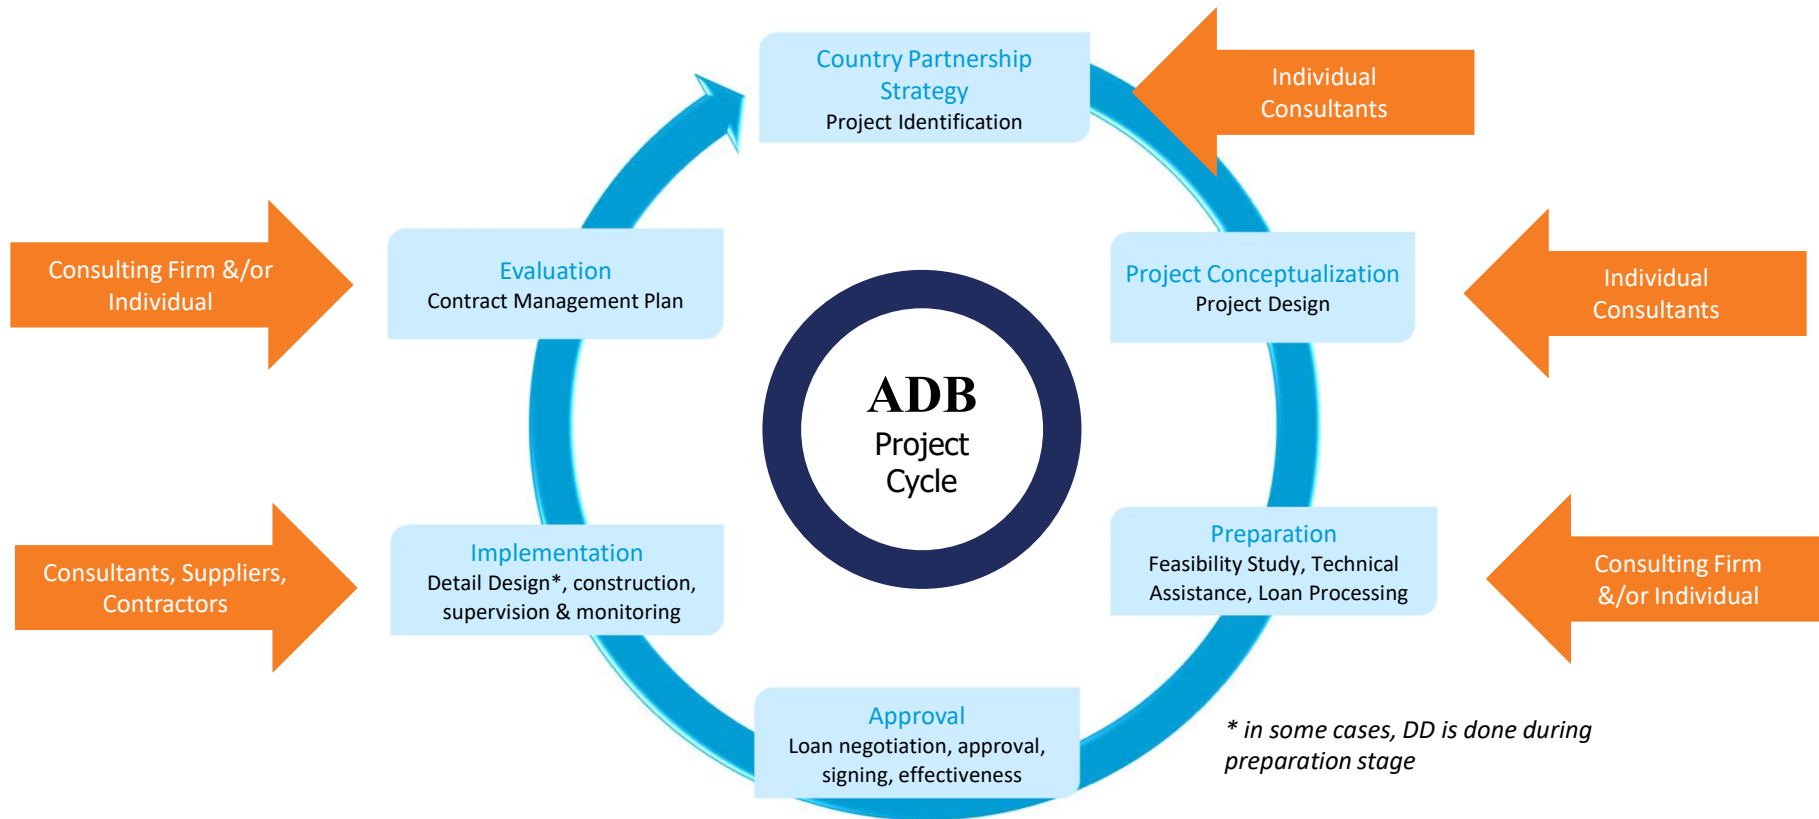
Country Partnership Strategy
Project Identification

Individual Consultants

Consulting Firm &/or Individual

Evaluation
Contract Management Plan

Project Conceptualization
Project Design

Individual Consultants

ADB
Project Cycle

Consultants, Suppliers, Contractors

Implementation
Detail Design*, construction, supervision & monitoring

Preparation
Feasibility Study, Technical Assistance, Loan Processing

Consulting Firm &/or Individual

Approval
Loan negotiation, approval, signing, effectiveness

* in some cases, DD is done during preparation stage